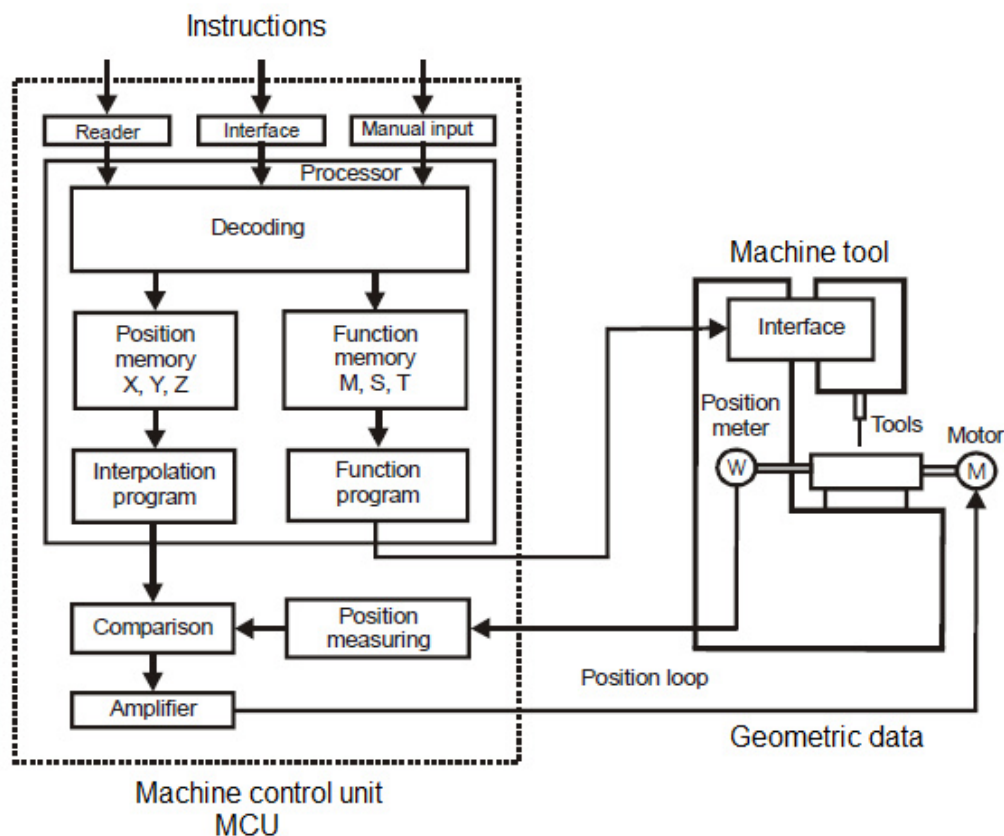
Instructions

Reader
Interface
Manual input

Processor

Decoding

Position memory X, Y, Z

Function memory M, S, T

Interpolation program

Function program

Comparison

Position measuring

Amplifier

Machine tool

Interface

Position meter

Tools

Motor

W

M

Position loop

Geometric data

Machine control unit
MCU